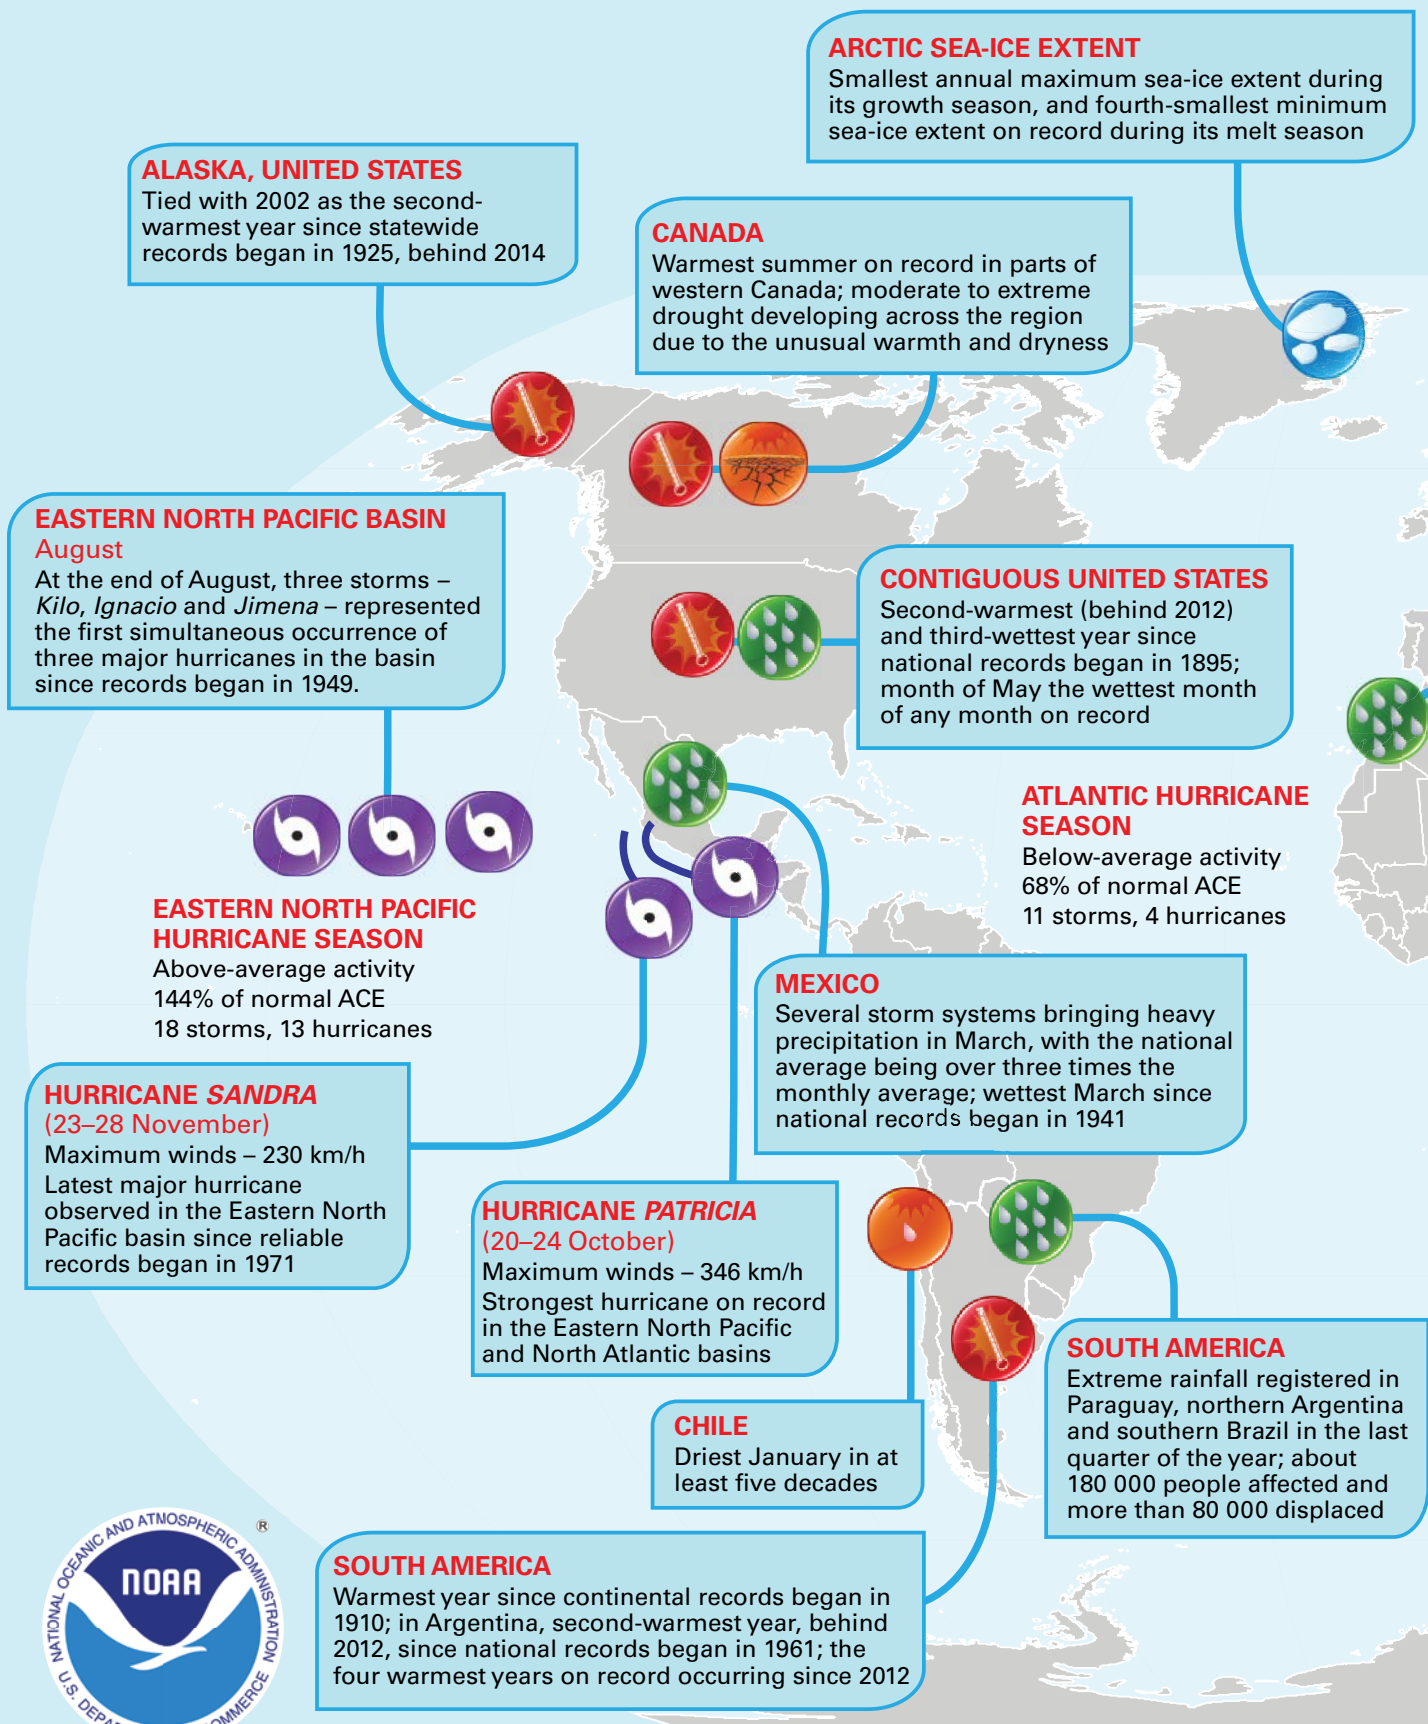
ARCTIC SEA-ICE EXTENT
Smallest annual maximum sea-ice extent during its growth season, and fourth-smallest minimum sea-ice extent on record during its melt season

ALASKA, UNITED STATES
Tied with 2002 as the second-warmest year since statewide records began in 1925, behind 2014

CANADA
Warmest summer on record in parts of western Canada; moderate to extreme drought developing across the region due to the unusual warmth and dryness

EASTERN NORTH PACIFIC BASIN
August
At the end of August, three storms – *Kilo*, *Ignacio* and *Jimena* – represented the first simultaneous occurrence of three major hurricanes in the basin since records began in 1949.

CONTIGUOUS UNITED STATES
Second-warmest (behind 2012) and third-wettest year since national records began in 1895; month of May the wettest month of any month on record

ATLANTIC HURRICANE SEASON
Below-average activity
68% of normal ACE
11 storms, 4 hurricanes

EASTERN NORTH PACIFIC HURRICANE SEASON
Above-average activity
144% of normal ACE
18 storms, 13 hurricanes

MEXICO
Several storm systems bringing heavy precipitation in March, with the national average being over three times the monthly average; wettest March since national records began in 1941

HURRICANE *SANDRA*
(23–28 November)
Maximum winds – 230 km/h
Latest major hurricane observed in the Eastern North Pacific basin since reliable records began in 1971

HURRICANE *PATRICIA*
(20–24 October)
Maximum winds – 346 km/h
Strongest hurricane on record in the Eastern North Pacific and North Atlantic basins

CHILE
Driest January in at least five decades

SOUTH AMERICA
Extreme rainfall registered in Paraguay, northern Argentina and southern Brazil in the last quarter of the year; about 180 000 people affected and more than 80 000 displaced

NOAA
NATIONAL OCEANIC AND ATMOSPHERIC ADMINISTRATION
U.S. DEPA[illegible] COMMERCE
®

SOUTH AMERICA
Warmest year since continental records began in 1910; in Argentina, second-warmest year, behind 2012, since national records began in 1961; the four warmest years on record occurring since 2012